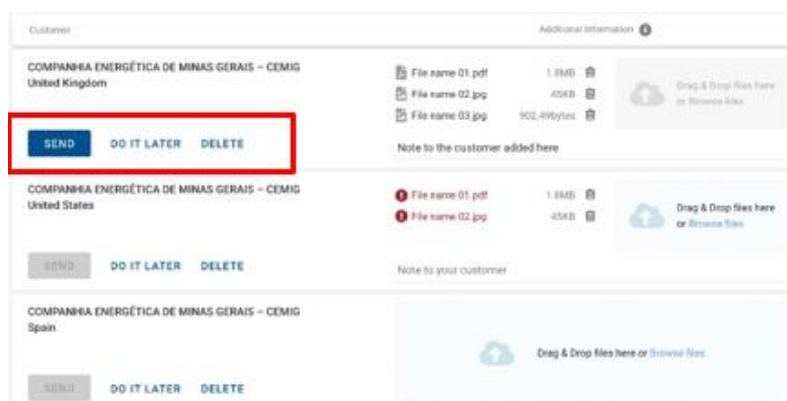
Customer

Additional information

COMPANHIA ENERGÉTICA DE MINAS GERAIS – CEMIG
United Kingdom

File name 01.pdf 1.8MB
File name 02.jpg 45KB
File name 03.jpg 902.49bytes

Drag & Drop files here or Browse files

SEND DO IT LATER DELETE

Note to the customer added here

COMPANHIA ENERGÉTICA DE MINAS GERAIS – CEMIG
United States

File name 01.pdf 1.8MB
File name 02.jpg 45KB

Drag & Drop files here or Browse files

SEND DO IT LATER DELETE

Note to your customer

COMPANHIA ENERGÉTICA DE MINAS GERAIS – CEMIG
Spain

Drag & Drop files here or Browse files

SEND DO IT LATER DELETE